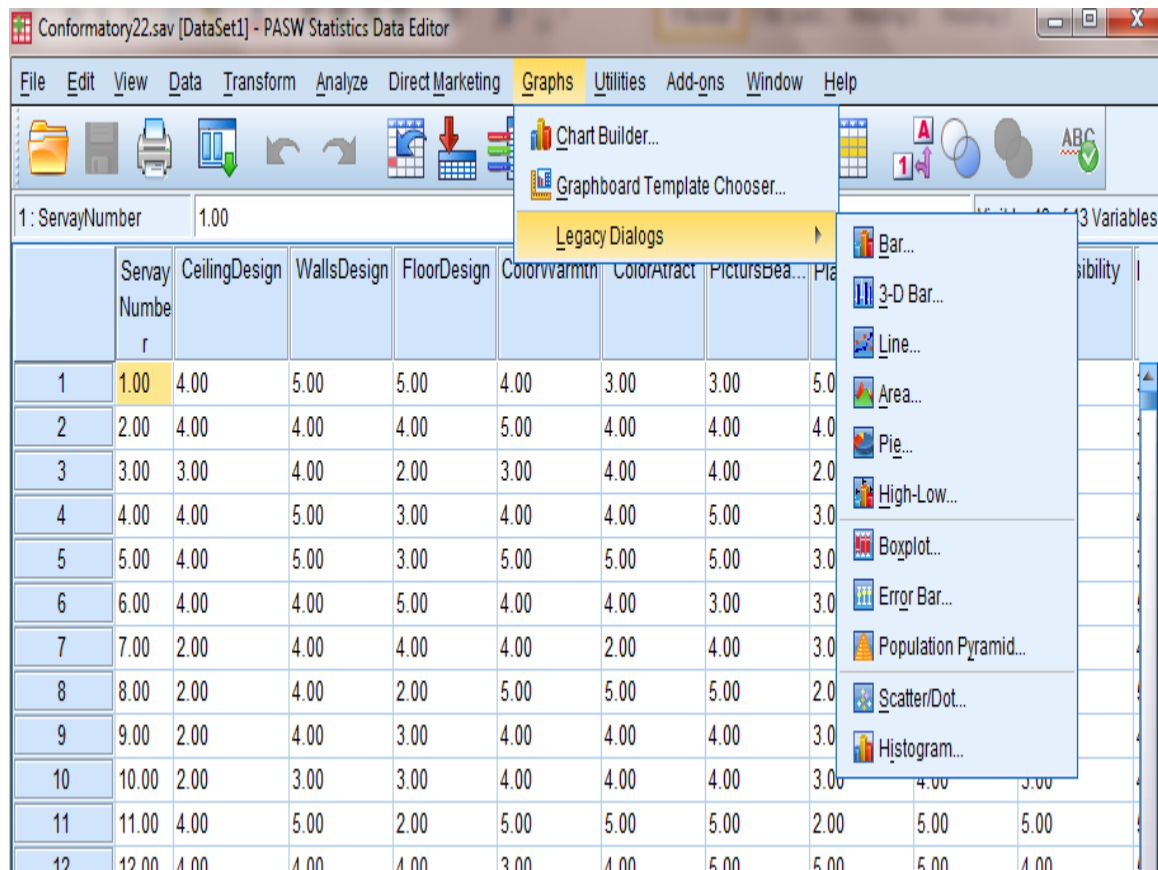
Conformatory22.sav [DataSet1] - PASW Statistics Data Editor

File Edit View Data Transform Analyze Direct Marketing Graphs Utilities Add-ons Window Help

Chart Builder...
Graphboard Template Chooser...
Legacy Dialogs

Bar...
3-D Bar...
Line...
Area...
Pie...
High-Low...
Boxplot...
Error Bar...
Population Pyramid...
Scatter/Dot...
Histogram...

1 : ServayNumber 1.00

Visible: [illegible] of 13 Variables

| | ServayNumber | CeilingDesign | WallsDesign | FloorDesign | ColorWarmth | ColorAttract | PictursBea... | Pla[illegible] | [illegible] | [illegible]sibility |
|---|---|---|---|---|---|---|---|---|---|---|
| 1 | 1.00 | 4.00 | 5.00 | 5.00 | 4.00 | 3.00 | 3.00 | 5.0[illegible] | | |
| 2 | 2.00 | 4.00 | 4.00 | 4.00 | 5.00 | 4.00 | 4.00 | 4.0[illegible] | | |
| 3 | 3.00 | 3.00 | 4.00 | 2.00 | 3.00 | 4.00 | 4.00 | 2.0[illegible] | | |
| 4 | 4.00 | 4.00 | 5.00 | 3.00 | 4.00 | 4.00 | 5.00 | 3.0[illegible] | | |
| 5 | 5.00 | 4.00 | 5.00 | 3.00 | 5.00 | 5.00 | 5.00 | 3.0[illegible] | | |
| 6 | 6.00 | 4.00 | 4.00 | 5.00 | 4.00 | 4.00 | 3.00 | 3.0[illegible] | | |
| 7 | 7.00 | 2.00 | 4.00 | 4.00 | 4.00 | 2.00 | 4.00 | 3.0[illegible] | | |
| 8 | 8.00 | 2.00 | 4.00 | 2.00 | 5.00 | 5.00 | 5.00 | 2.0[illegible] | | |
| 9 | 9.00 | 2.00 | 4.00 | 3.00 | 4.00 | 4.00 | 4.00 | 3.0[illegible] | | |
| 10 | 10.00 | 2.00 | 3.00 | 3.00 | 4.00 | 4.00 | 4.00 | 3.00 | 4.00 | 3.00 |
| 11 | 11.00 | 4.00 | 5.00 | 2.00 | 5.00 | 5.00 | 5.00 | 2.00 | 5.00 | 5.00 |
| 12 | 12.00 | 4.00 | 4.00 | 4.00 | 3.00 | 4.00 | 5.00 | 5.00 | 5.00 | 4.00 |